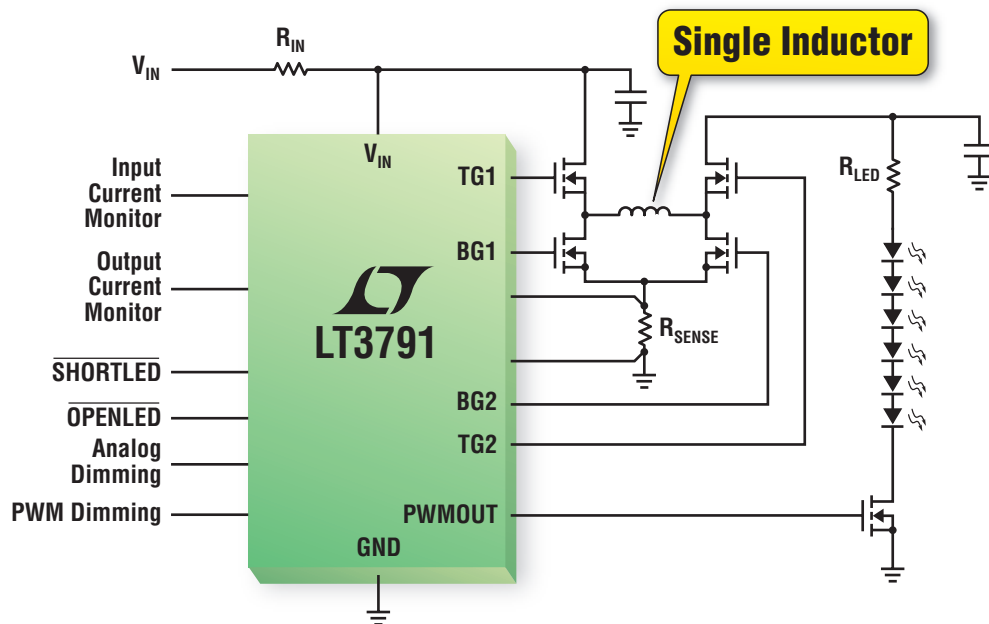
$R_{IN}$

$V_{IN}$

Single Inductor

$V_{IN}$

Input Current Monitor

TG1

$R_{LED}$

BG1

Output Current Monitor

$R_{SENSE}$

LT3791

$\overline{\text{SHORTLED}}$

$\overline{\text{OPENLED}}$

BG2

Analog Dimming

TG2

PWM Dimming

PWMOUT

GND